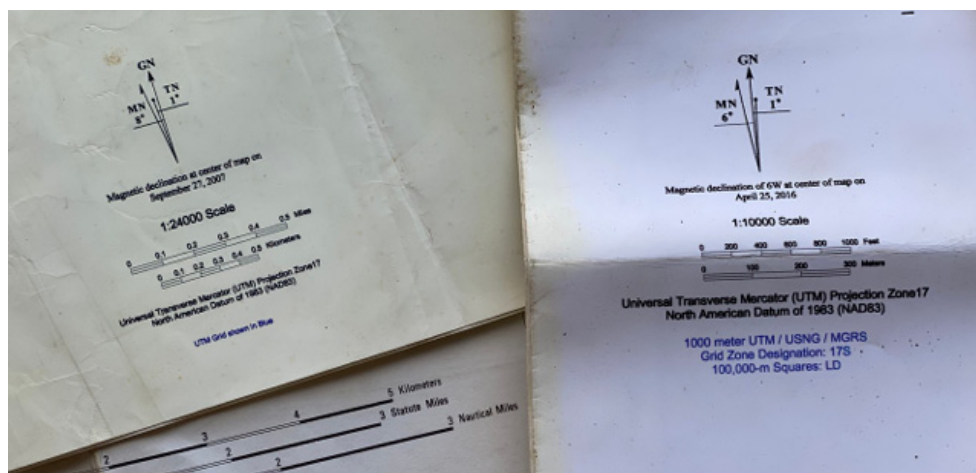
GN
MN
8°
TN
1°

Magnetic declination at center of map on September 27, 2007

1:24000 Scale

0 0.1 0.2 0.3 0.4 0.5 Miles
0 0.1 0.2 0.3 0.4 0.5 Kilometers

Universal Transverse Mercator (UTM) Projection Zone17
North American Datum of 1983 (NAD83)

UTM Grid shown in Blue

5 Kilometers
4
3 Statute Miles
3
3 Nautical Miles
2
2
2

GN
MN
6°
TN
1°

Magnetic declination of 6W at center of map on April 25, 2016

1:10000 Scale

0 200 400 600 800 1000 Feet
0 100 200 300 Meters

Universal Transverse Mercator (UTM) Projection Zone17
North American Datum of 1983 (NAD83)

1000 meter UTM / USNG / MGRS
Grid Zone Designation: 17S
100,000-m Squares: LD